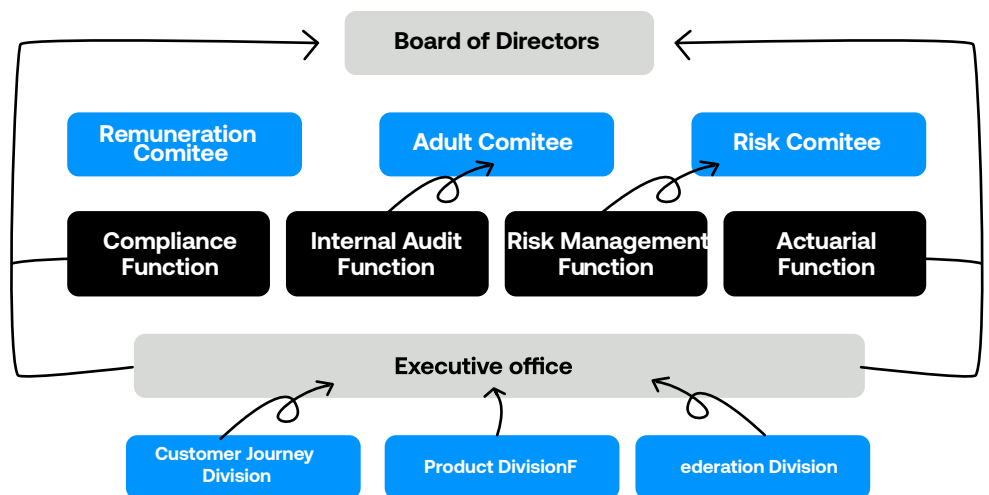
Board of Directors

Remuneration Comitee

Adult Comitee

Risk Comitee

Compliance Function

Internal Audit Function

Risk Management Function

Actuarial Function

Executive office

Customer Journey Division

Product DivisionF

ederation Division